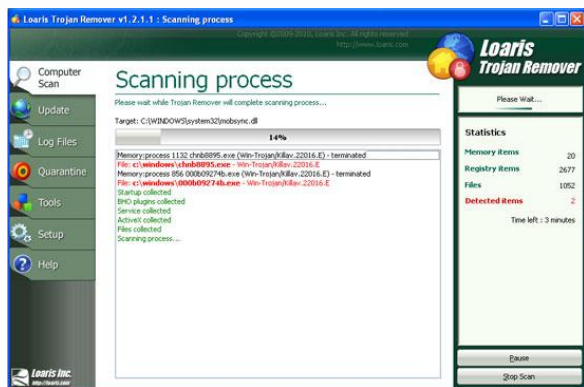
Loaris Trojan Remover v1.2.1.1 : Scanning process

Copyright ©2009-2010, Loaris Inc. All rights reserved.
http://www.loaris.com

Loaris
Trojan Remover

Computer Scan
Update
Log Files
Quarantine
Tools
Setup
Help

Scanning process

Please wait while Trojan Remover will complete scanning process...

Target: C:\WINDOWS\system32\mobsync.dll

14%

Memory:process 1132 chnb8895.exe (Win-Trojan/Killav.22016.E) - terminated
File: c:\windows\chnb8895.exe - Win-Trojan/Killav.22016.E
Memory:process 856 000b09274b.exe (Win-Trojan/Killav.22016.E) - terminated
File: c:\windows\000b09274b.exe - Win-Trojan/Killav.22016.E
Startup collected
BHO plugins collected
Service collected
ActiveX collected
Files collected
Scanning process...

Please Wait...

Statistics

| | |
|---|---|
| Memory items | 20 |
| Registry items | 2677 |
| Files | 1052 |
| Detected items | 2 |

Time left : 3 minutes

Pause
Stop Scan

Loaris Inc.
http://loaris.com